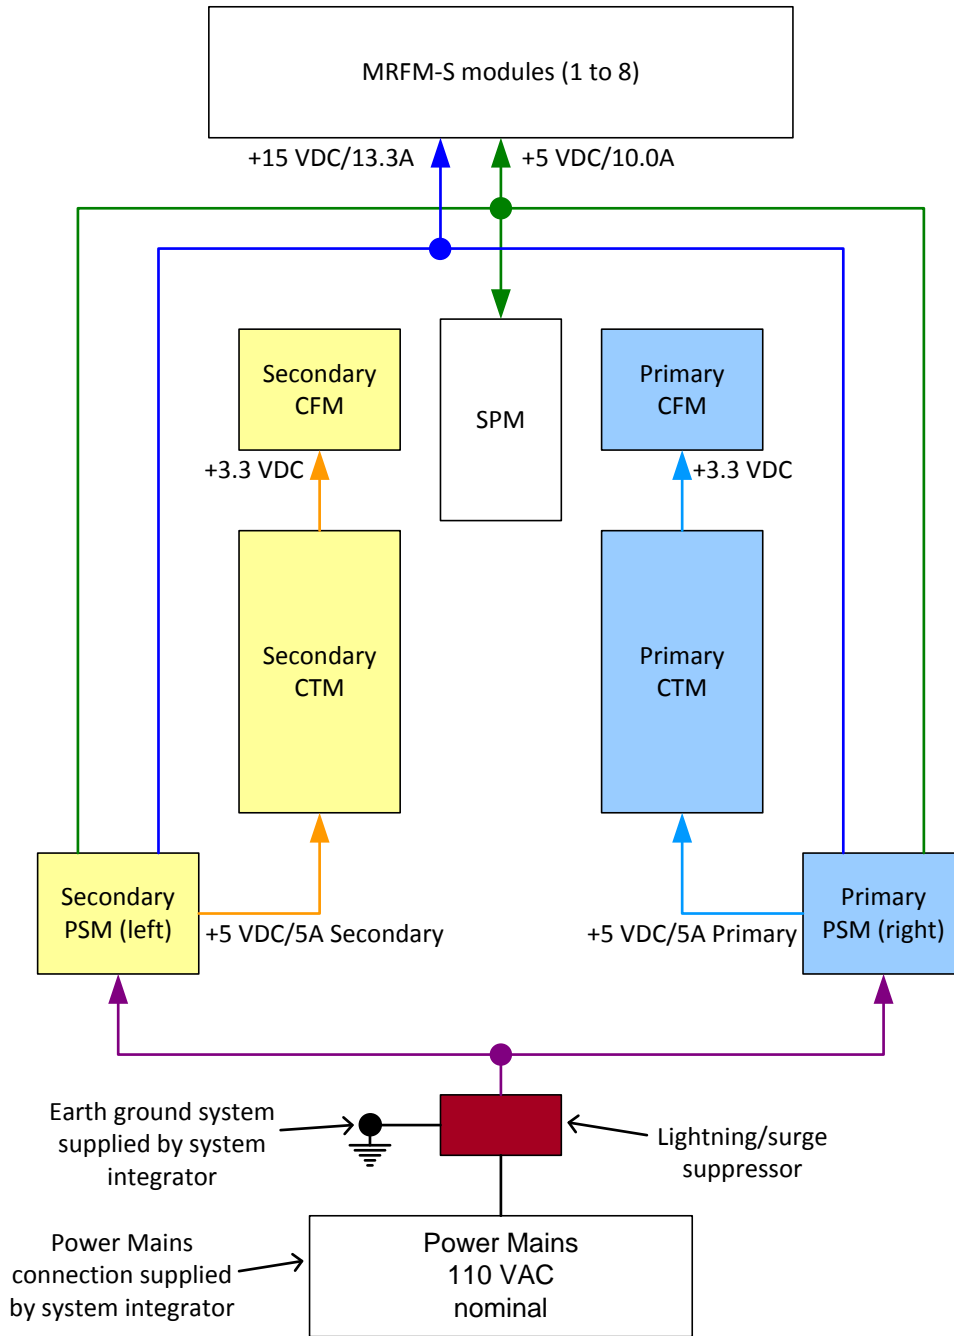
MRFM-S modules (1 to 8)

+15 VDC/13.3A

+5 VDC/10.0A

Secondary CFM

SPM

Primary CFM

+3.3 VDC

+3.3 VDC

Secondary CTM

Primary CTM

Secondary PSM (left)

+5 VDC/5A Secondary

+5 VDC/5A Primary

Primary PSM (right)

Earth ground system supplied by system integrator

Lightning/surge suppressor

Power Mains connection supplied by system integrator

Power Mains 110 VAC nominal